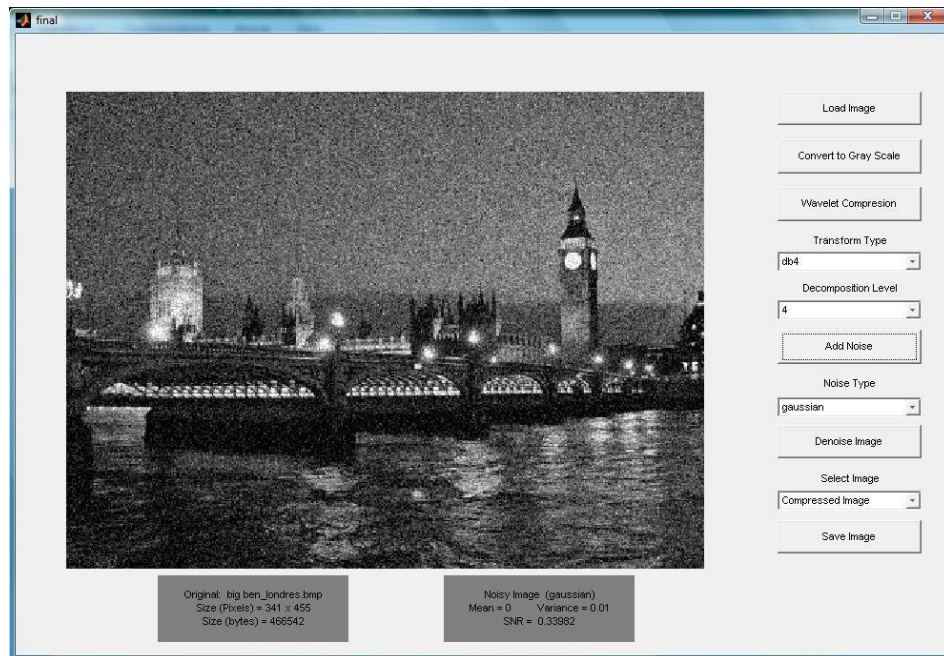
final

Load Image

Convert to Gray Scale

Wavelet Compresion

Transform Type

db4

Decomposition Level

4

Add Noise

Noise Type

gaussian

Denoise Image

Select Image

Compressed Image

Save Image

Original: big ben_londres.bmp
Size (Pixels) = 341 x 455
Size (bytes) = 466542

Noisy Image (gaussian)
Mean = 0 Variance = 0.01
SNR = 0.33982